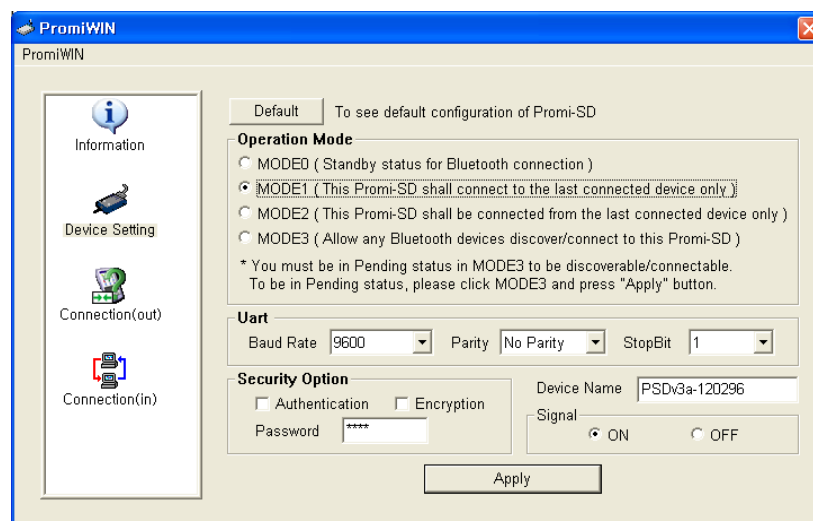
PromiWIN

PromiWIN

Information

Device Setting

Connection(out)

Connection(in)

Default To see default configuration of Promi-SD

Operation Mode

MODE0 ( Standby status for Bluetooth connection )

MODE1 ( This Promi-SD shall connect to the last connected device only )

MODE2 ( This Promi-SD shall be connected from the last connected device only )

MODE3 ( Allow any Bluetooth devices discover/connect to this Promi-SD )

* You must be in Pending status in MODE3 to be discoverable/connectable.
To be in Pending status, please click MODE3 and press "Apply" button.

Uart

Baud Rate 9600 Parity No Parity StopBit 1

Security Option

Authentication Encryption

Password ****

Device Name PSDv3a-120296

Signal

ON OFF

Apply